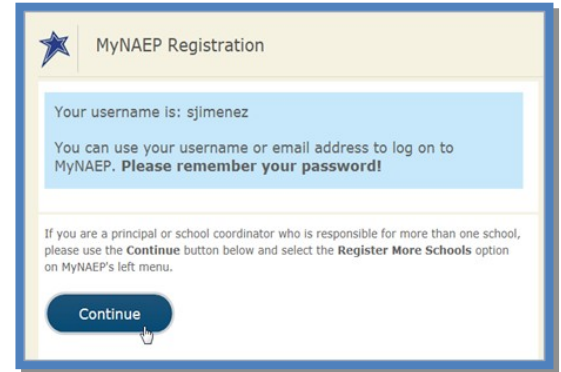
MyNAEP Registration

Your username is: sjimenez

You can use your username or email address to log on to MyNAEP. **Please remember your password!**

If you are a principal or school coordinator who is responsible for more than one school, please use the **Continue** button below and select the **Register More Schools** option on MyNAEP's left menu.

Continue